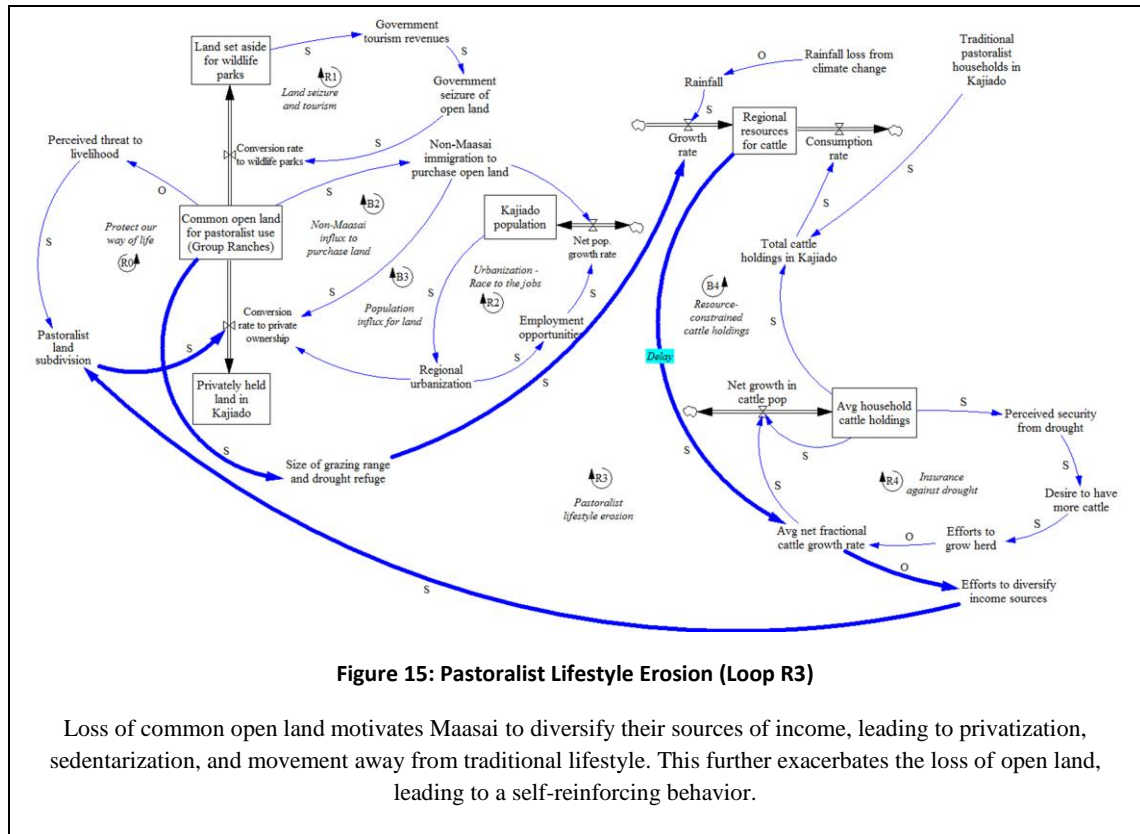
Land set aside for wildlife parks

Government tourism revenues

S

S

R1

Land seizure and tourism

Government seizure of open land

S

Conversion rate to wildlife parks

Perceived threat to livelihood

O

Non-Maasai immigration to purchase open land

S

S

Common open land for pastoralist use (Group Ranches)

B2

Non-Maasai influx to purchase land

Protect our way of life

R0

S

B3

Population influx for land

Kajiado population

Net pop. growth rate

Urbanization - Race to the jobs

R2

S

S

Employment opportunities

S

Conversion rate to private ownership

Pastoralist land subdivision

S

Privately held land in Kajiado

Regional urbanization

S

S

S

Size of grazing range and drought refuge

R3

Pastoralist lifestyle erosion

Rainfall

O

Rainfall loss from climate change

S

Growth rate

Regional resources for cattle

Consumption rate

Traditional pastoralist households in Kajiado

S

S

Total cattle holdings in Kajiado

B4

Resource-constrained cattle holdings

S

Delay

Net growth in cattle pop

Avg household cattle holdings

S

Perceived security from drought

S

S

S

R4

Insurance against drought

Desire to have more cattle

S

Avg net fractional cattle growth rate

O

Efforts to grow herd

O

Efforts to diversify income sources

S

Figure 15: Pastoralist Lifestyle Erosion (Loop R3)

Loss of common open land motivates Maasai to diversify their sources of income, leading to privatization, sedentarization, and movement away from traditional lifestyle. This further exacerbates the loss of open land, leading to a self-reinforcing behavior.